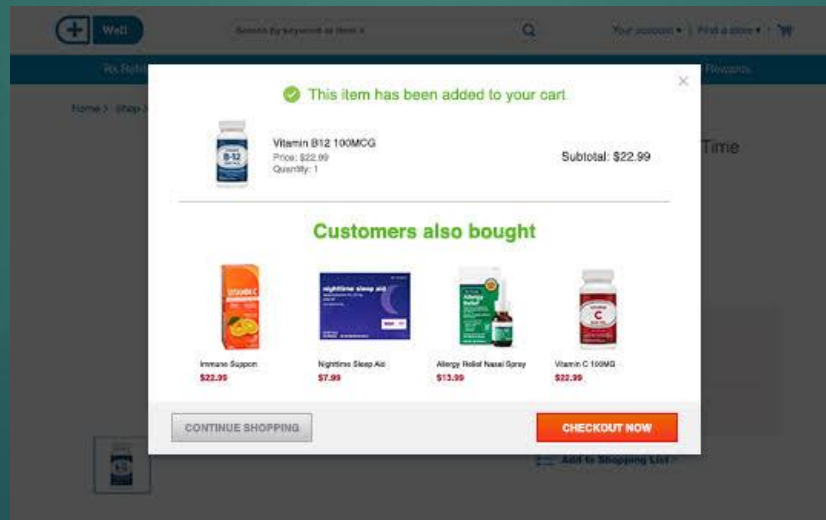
Well

Search by keyword or item #

Your account ▾ | Find a store ▾

Rx Refill

Rewards

Home > Shop >

Time

×

This item has been added to your cart

B-12

Vitamin B12 100MCG

Price: $22.99

Quantity: 1

Subtotal: $22.99

Customers also bought

Vitamin C

nighttime sleep aid

Allergy Relief

C

Immune Support

$22.99

Nighttime Sleep Aid

$7.99

Allergy Relief Nasal Spray

$13.99

Vitamin C 100MG

$22.99

CONTINUE SHOPPING

CHECKOUT NOW

Add to Shopping List